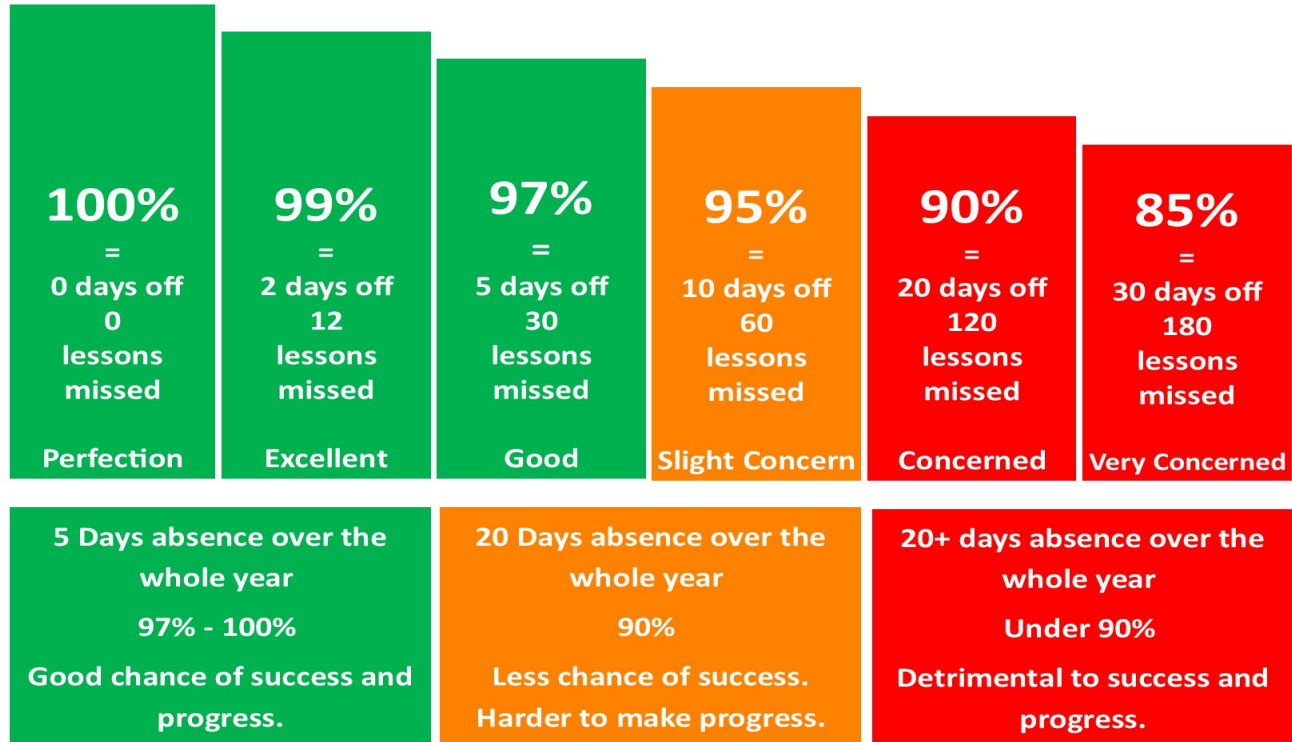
100%
=
0 days off
0
lessons
missed

Perfection

99%
=
2 days off
12
lessons
missed

Excellent

97%
=
5 days off
30
lessons
missed

Good

95%
=
10 days off
60
lessons
missed

Slight Concern

90%
=
20 days off
120
lessons
missed

Concerned

85%
=
30 days off
180
lessons
missed

Very Concerned

5 Days absence over the whole year

97% - 100%

Good chance of success and progress.

20 Days absence over the whole year

90%

Less chance of success. Harder to make progress.

20+ days absence over the whole year

Under 90%

Detrimental to success and progress.